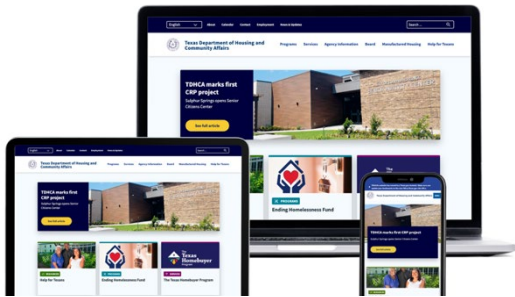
English About Calendar Contact Employment News & Updates Search

Texas Department of Housing and Community Affairs

Programs Services Agency Information Board Manufactured Housing Help for Texans

TDHCA marks first CRP project

Sulphur Springs opens Senior Citizens Center

See full article

PROGRAMS

Ending Homelessness Fund

English About Calendar Contact Employment News & Updates

Texas Department of Housing and Community Affairs

Programs Services Agency Information Board Manufactured Housing Help for Texans

TDHCA marks first CRP project

Sulphur Springs opens Senior Citizens Center

See full article

RESOURCES

Help for Texans

PROGRAMS

Ending Homelessness Fund

The Texas Homebuyer Program

PROGRAMS

The Texas Homebuyer Program

TDHCA marks first CRP project

Sulphur Springs opens Senior Citizens Center